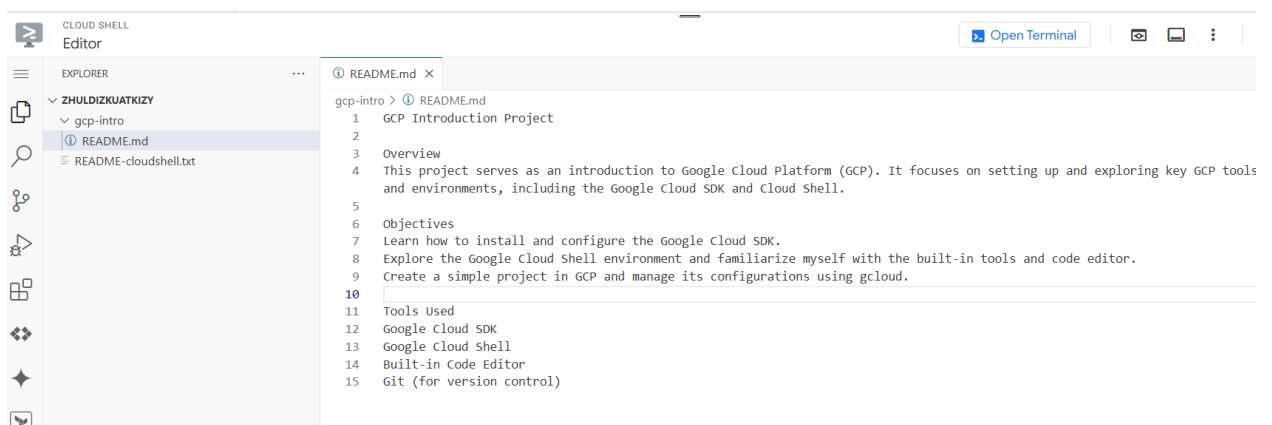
CLOUD SHELL
Editor

Open Terminal

EXPLORER ···

ZHULDIZKUATKIZY
gcp-intro
README.md
README-cloudshell.txt

README.md ×

gcp-intro > README.md

1 GCP Introduction Project
2
3 Overview
4 This project serves as an introduction to Google Cloud Platform (GCP). It focuses on setting up and exploring key GCP tools and environments, including the Google Cloud SDK and Cloud Shell.
5
6 Objectives
7 Learn how to install and configure the Google Cloud SDK.
8 Explore the Google Cloud Shell environment and familiarize myself with the built-in tools and code editor.
9 Create a simple project in GCP and manage its configurations using gcloud.
10
11 Tools Used
12 Google Cloud SDK
13 Google Cloud Shell
14 Built-in Code Editor
15 Git (for version control)